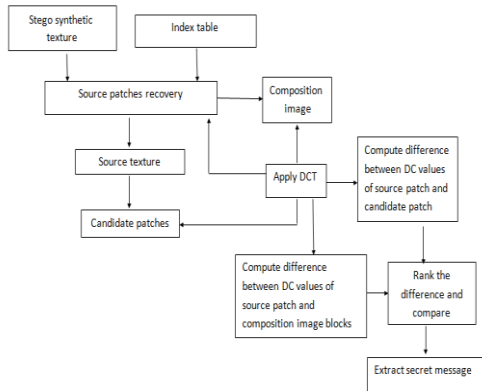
Stego synthetic texture

Index table

Source patches recovery

Composition image

Source texture

Apply DCT

Compute difference between DC values of source patch and candidate patch

Candidate patches

Compute difference between DC values of source patch and composition image blocks

Rank the difference and compare

Extract secret message